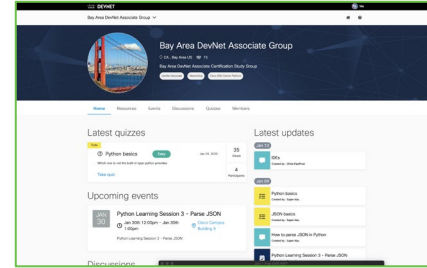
DEVNET

Bay Area DevNet Associate Group

Bay Area DevNet Associate Group

CA , Bay Area US 73

Bay Area DevNet Associate Certification Study Group

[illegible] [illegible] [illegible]

Home Resources Events Discussions Quizzes Members

Latest quizzes

Python basics Easy Jan 06, 2020

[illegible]

Take quiz

35 Views

4 Participants

Upcoming events

JAN 30

Python Learning Session 3 - Parse JSON

Jan 30th 12:00pm - Jan 30th 1:00pm

Cisco Campus Building 4

Python Learning Session 3 - Parse JSON

Discussions

Latest updates

IDEs

Python basics

JSON basics

How to parse JSON in Python

Python Learning Session 3 - Parse JSON